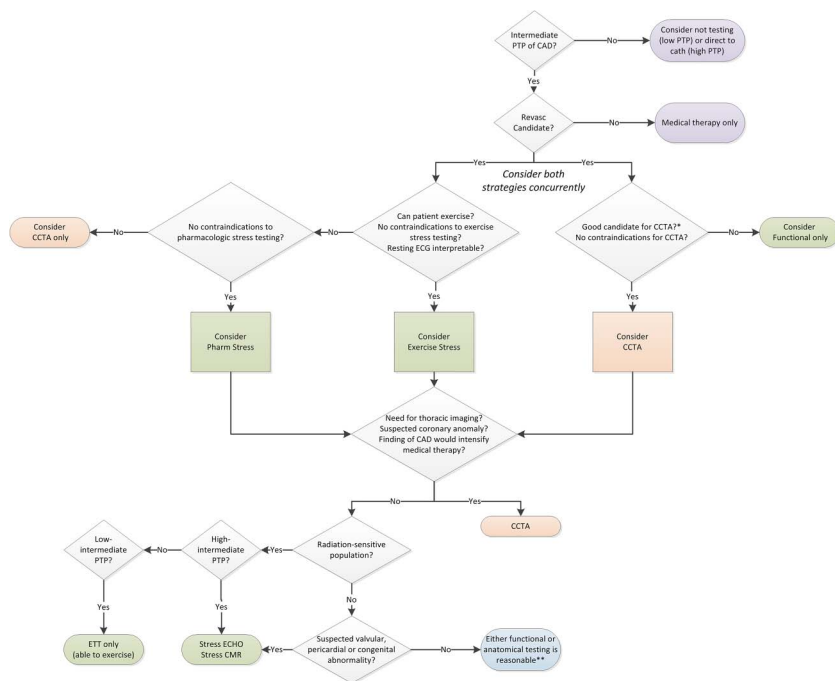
Intermediate PTP of CAD?

No

Consider not testing (low PTP) or direct to cath (high PTP)

Yes

Revasc Candidate?

No

Medical therapy only

Yes

Yes

Consider both strategies concurrently

Consider CCTA only

No

No contraindications to pharmacologic stress testing?

No

Can patient exercise? No contraindications to exercise stress testing? Resting ECG interpretable?

Good candidate for CCTA?* No contraindications for CCTA?

No

Consider Functional only

Yes

Yes

Yes

Consider Pharm Stress

Consider Exercise Stress

Consider CCTA

Need for thoracic imaging? Suspected coronary anomaly? Finding of CAD would intensify medical therapy?

No

Yes

CCTA

Low-intermediate PTP?

No

High-intermediate PTP?

Yes

Radiation-sensitive population?

Yes

Yes

No

ETT only (able to exercise)

Stress ECHO Stress CMR

Yes

Suspected valvular, pericardial or congenital abnormality?

No

Either functional or anatomical testing is reasonable**